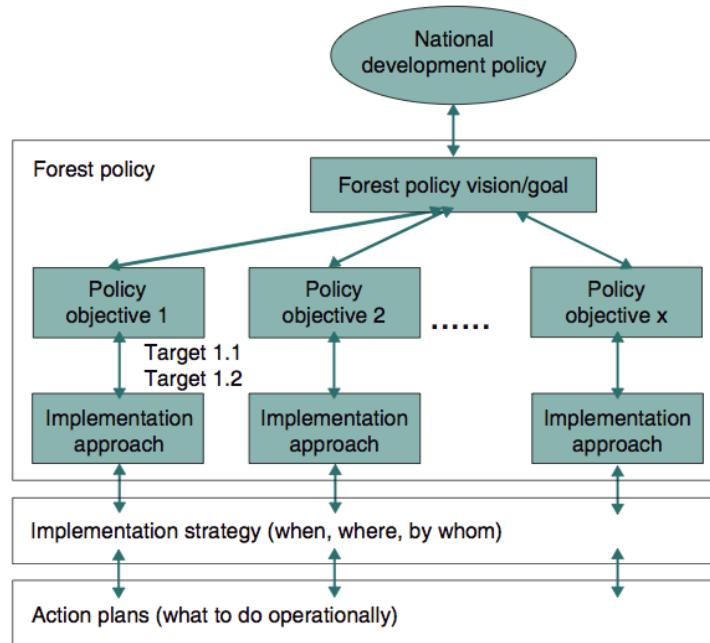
National development policy

Forest policy

Forest policy vision/goal

Policy objective 1

Policy objective 2

......

Policy objective x

Target 1.1
Target 1.2

Implementation approach

Implementation approach

Implementation approach

Implementation strategy (when, where, by whom)

Action plans (what to do operationally)